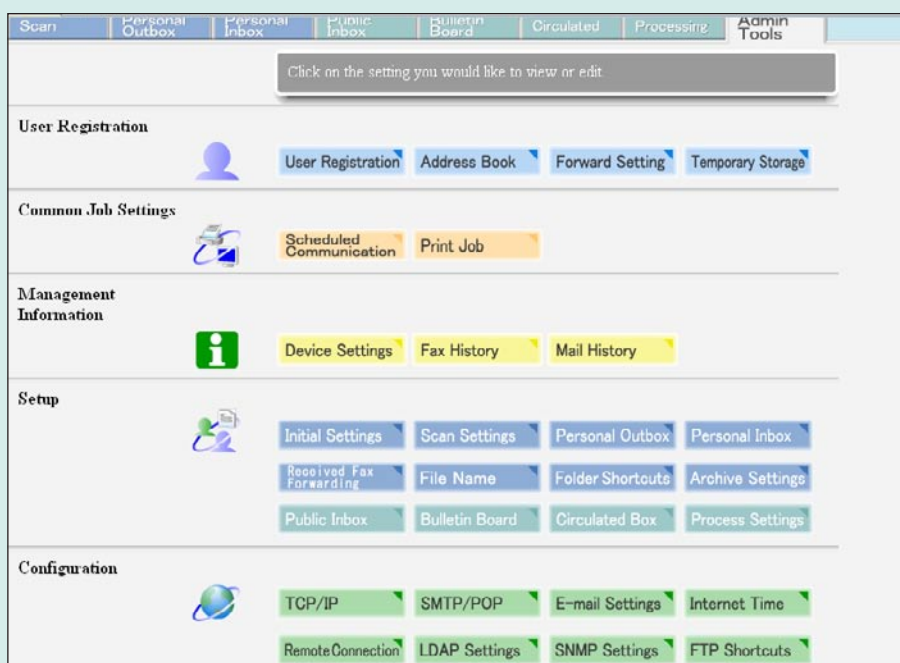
Scan | Personal Outbox | Personal Inbox | Public Inbox | Bulletin Board | Circulated | Processing | Admin Tools

Click on the setting you would like to view or edit.

User Registration

User Registration
Address Book
Forward Setting
Temporary Storage

Common Job Settings

Scheduled Communication
Print Job

Management Information

Device Settings
Fax History
Mail History

Setup

Initial Settings
Scan Settings
Personal Outbox
Personal Inbox
Received Fax Forwarding
File Name
Folder Shortcuts
Archive Settings
Public Inbox
Bulletin Board
Circulated Box
Process Settings

Configuration

TCP/IP
SMTP/POP
E-mail Settings
Internet Time
Remote Connection
LDAP Settings
SNMP Settings
FTP Shortcuts